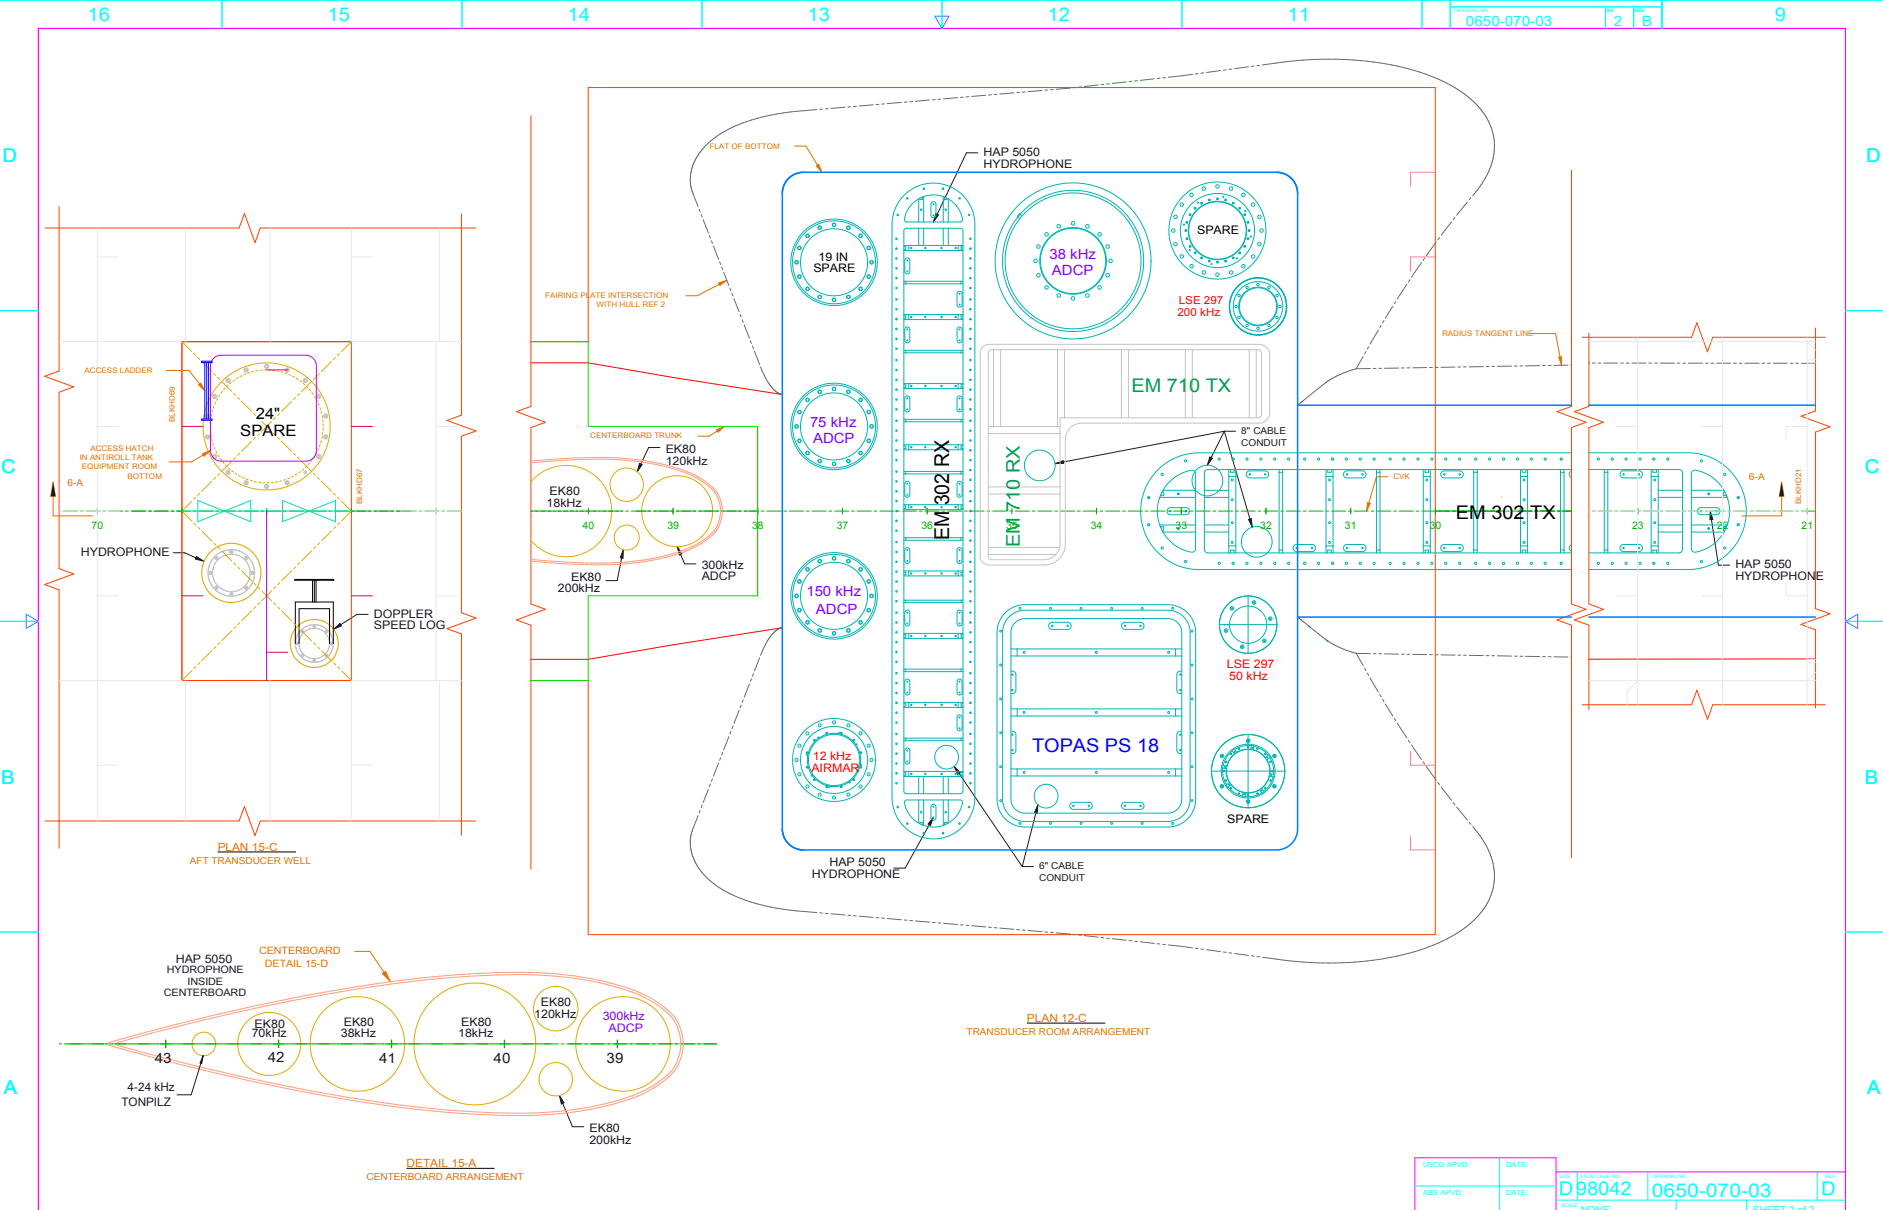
16
15
14
13
12
11
0650-070-03
2
B
9

D
D
C
C
B
B
A
A

FLAT OF BOTTOM
HAP 5050 HYDROPHONE
19 IN SPARE
38 kHz ADCP
SPARE
LSE 297 200 kHz
FAIRING PLATE INTERSECTION WITH HULL REF 2
RADIUS TANGENT LINE
EM 710 TX
75 kHz ADCP
8" CABLE CONDUIT
EM 302 RX
EM 710 RX
EM 302 TX
CVK
6-A
BLKHD21
HAP 5050 HYDROPHONE
150 kHz ADCP
LSE 297 50 kHz
TOPAS PS 18
12 kHz AIRMAR
SPARE
HAP 5050 HYDROPHONE
6" CABLE CONDUIT
37
36
34
33
32
31
30
23
22
21

CENTERBOARD TRUNK
EK80 120kHz
EK80 18kHz
40
39
38
EK80 200kHz
300kHz ADCP

ACCESS LADDER
BLKHD69
24" SPARE
ACCESS HATCH IN ANTIROLL TANK EQUIPMENT ROOM BOTTOM
6-A
BLKHD67
70
HYDROPHONE
DOPPLER SPEED LOG

PLAN 15-C
AFT TRANSDUCER WELL

PLAN 12-C
TRANSDUCER ROOM ARRANGEMENT

HAP 5050 HYDROPHONE INSIDE CENTERBOARD
CENTERBOARD DETAIL 15-D
EK80 70kHz
EK80 38kHz
EK80 18kHz
EK80 120kHz
300kHz ADCP
43
42
41
40
39
4-24 kHz TONPILZ
EK80 200kHz

DETAIL 15-A
CENTERBOARD ARRANGEMENT

USCG APVD:
DATE:
ABS APVD:
DATE:
D
98042
0650-070-03
D
NONE
SHEET 2 of 2